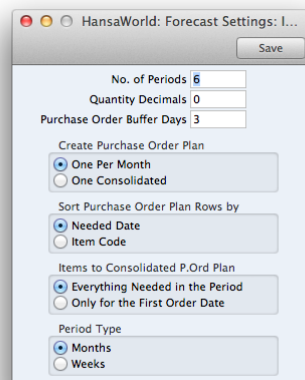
HansaWorld: Forecast Settings: I...

Save

No. of Periods 6

Quantity Decimals 0

Purchase Order Buffer Days 3

Create Purchase Order Plan

One Per Month

One Consolidated

Sort Purchase Order Plan Rows by

Needed Date

Item Code

Items to Consolidated P.Ord Plan

Everything Needed in the Period

Only for the First Order Date

Period Type

Months

Weeks